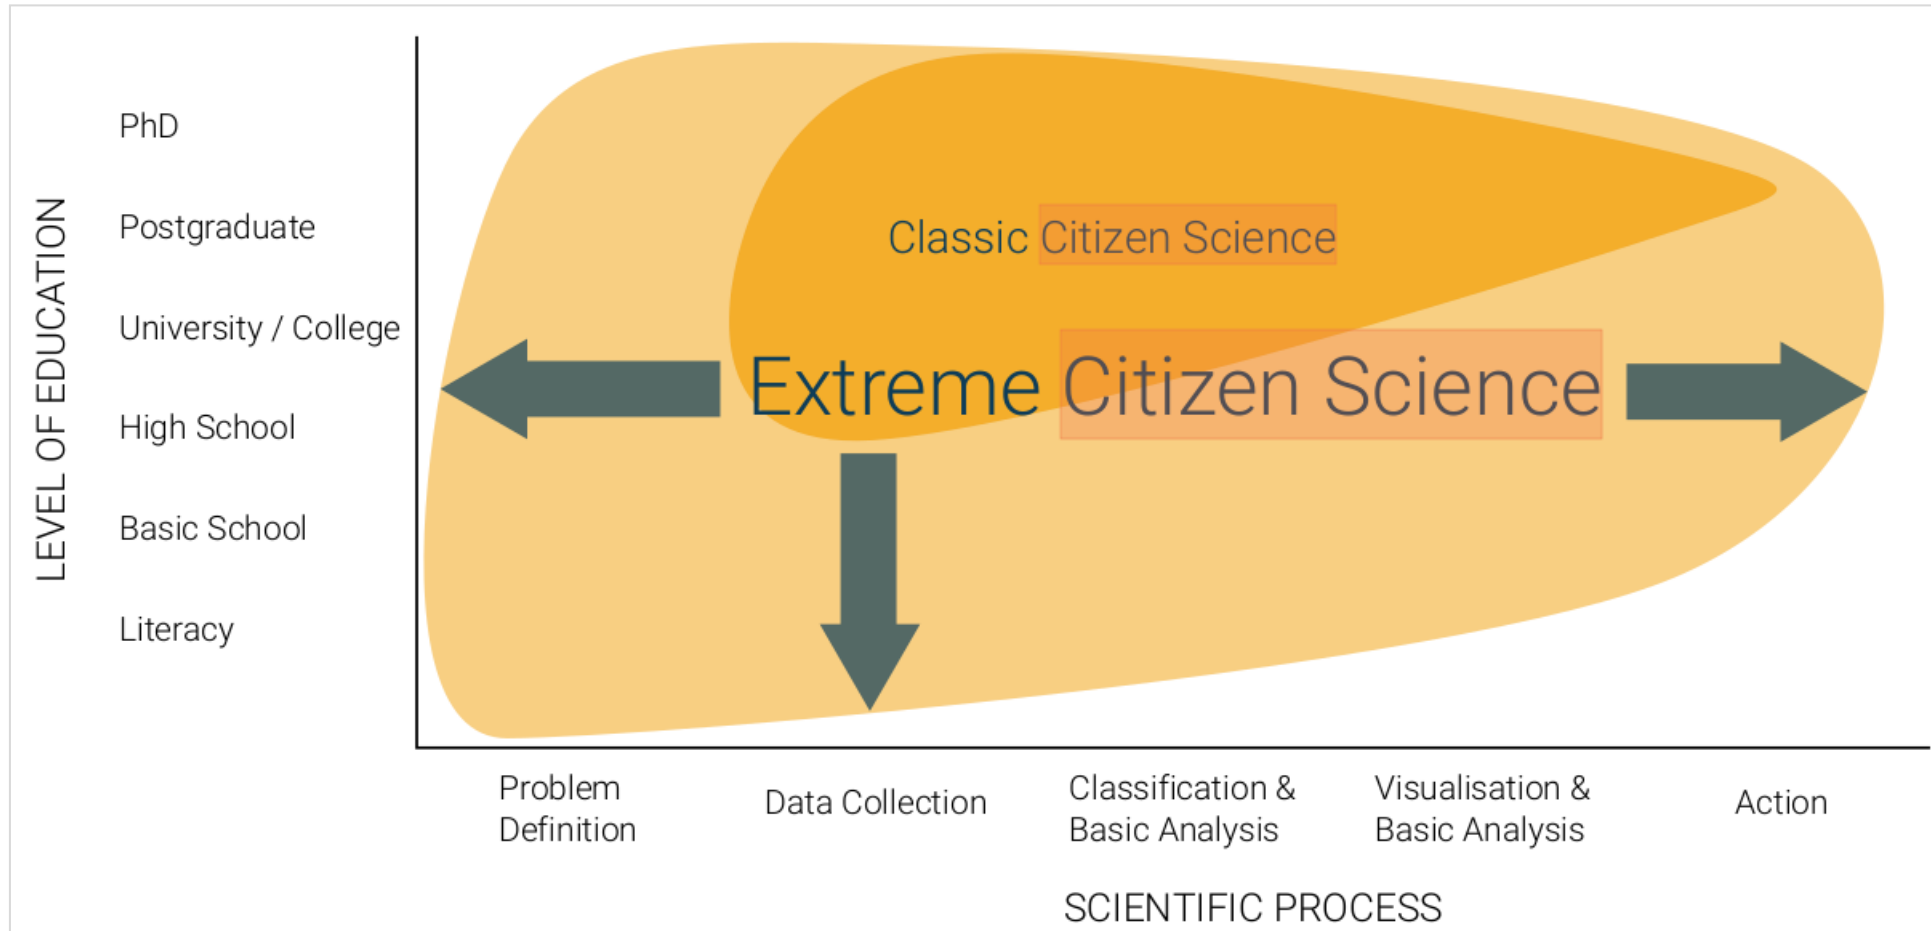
LEVEL OF EDUCATION

PhD

Postgraduate

University / College

High School

Basic School

Literacy

Classic Citizen Science

Extreme Citizen Science

Problem Definition

Data Collection

Classification & Basic Analysis

Visualisation & Basic Analysis

Action

SCIENTIFIC PROCESS